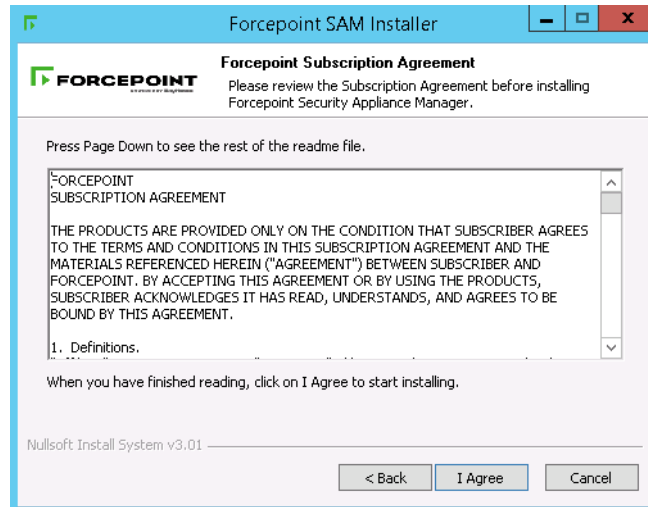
Forcepoint SAM Installer

Forcepoint Subscription Agreement

FORCEPOINT

Please review the Subscription Agreement before installing Forcepoint Security Appliance Manager.

Press Page Down to see the rest of the readme file.

FORCEPOINT
SUBSCRIPTION AGREEMENT

THE PRODUCTS ARE PROVIDED ONLY ON THE CONDITION THAT SUBSCRIBER AGREES TO THE TERMS AND CONDITIONS IN THIS SUBSCRIPTION AGREEMENT AND THE MATERIALS REFERENCED HEREIN ("AGREEMENT") BETWEEN SUBSCRIBER AND FORCEPOINT. BY ACCEPTING THIS AGREEMENT OR BY USING THE PRODUCTS, SUBSCRIBER ACKNOWLEDGES IT HAS READ, UNDERSTANDS, AND AGREES TO BE BOUND BY THIS AGREEMENT.

1. Definitions.

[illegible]

When you have finished reading, click on I Agree to start installing.

Nullsoft Install System v3.01

< Back

I Agree

Cancel